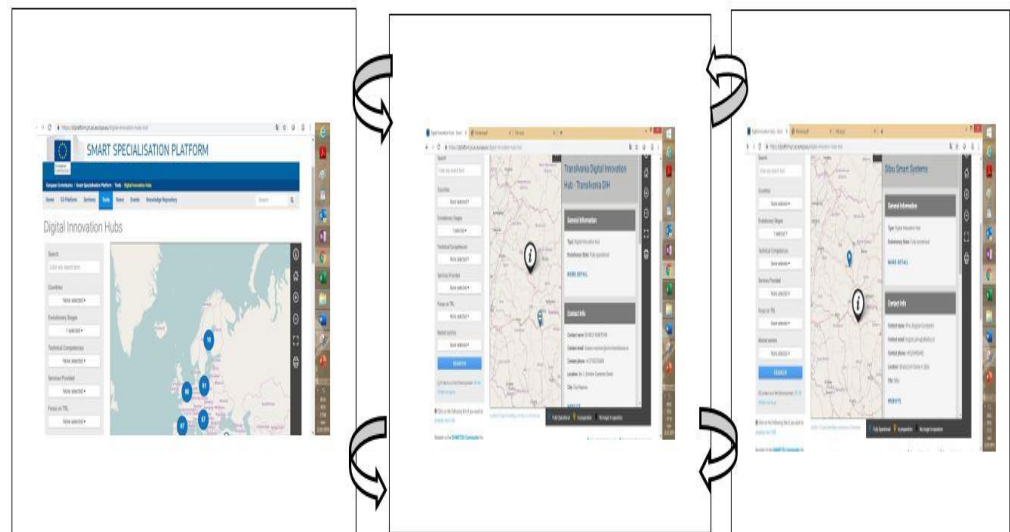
SMART SPECIALISATION PLATFORM

Digital Innovation Hubs

Search

Countries

None selected

Evolutionary Stages

Technical Competences

Services Provided

Focus on TRL

Transilvania Digital Innovation Hub - Transilvania DIH

General Information

MORE DETAIL

Contact Info

SEARCH

Sibiu Smart Systems

General Information

MORE DETAIL

Contact Info

WEBSITE

Fully Operational

In preparation

No longer in operation